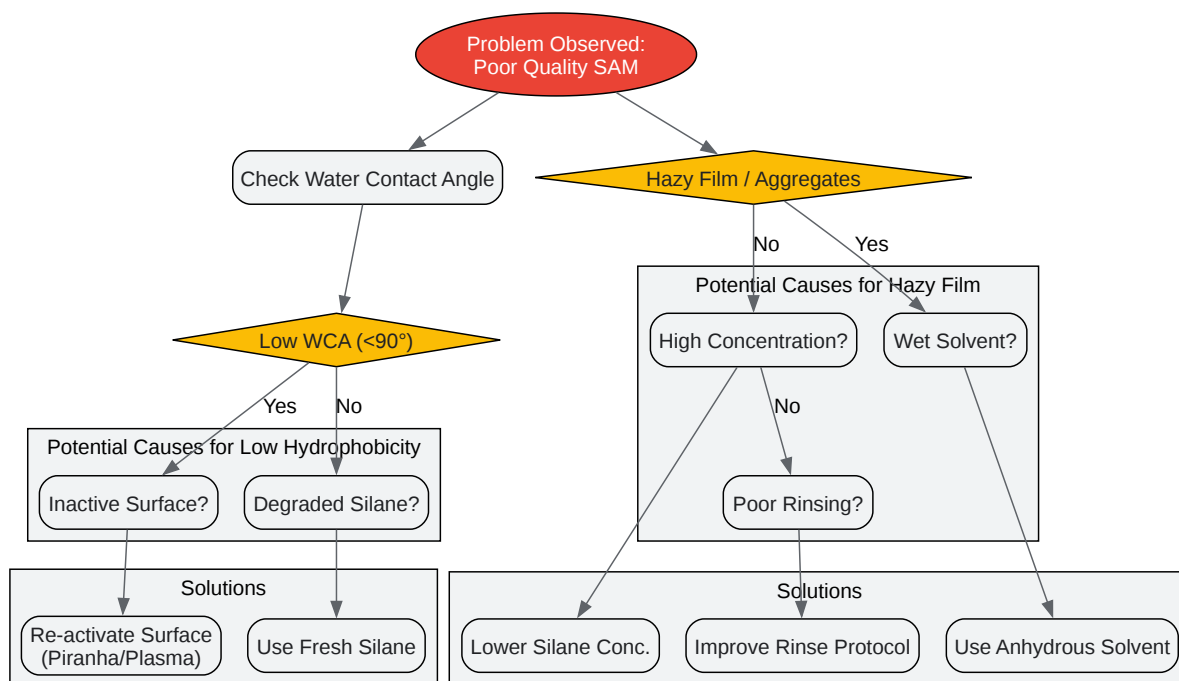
Problem Observed:
Poor Quality SAM

Check Water Contact Angle

Hazy Film / Aggregates

No

Yes

Potential Causes for Hazy Film

High Concentration?

Wet Solvent?

Low WCA (<90°)

Yes

No

No

Potential Causes for Low Hydrophobicity

Inactive Surface?

Degraded Silane?

Poor Rinsing?

Solutions

Re-activate Surface
(Piranha/Plasma)

Use Fresh Silane

Solutions

Lower Silane Conc.

Improve Rinse Protocol

Use Anhydrous Solvent